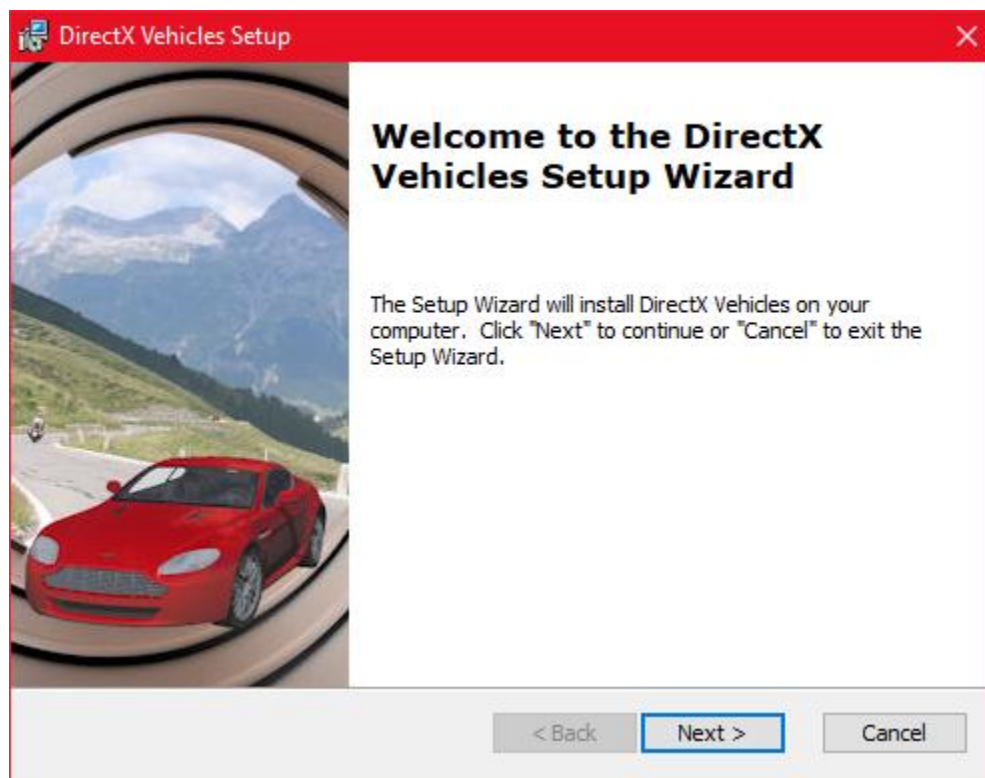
DirectX Vehicles Setup

Welcome to the DirectX Vehicles Setup Wizard

The Setup Wizard will install DirectX Vehicles on your computer. Click "Next" to continue or "Cancel" to exit the Setup Wizard.

< Back
Next >
Cancel